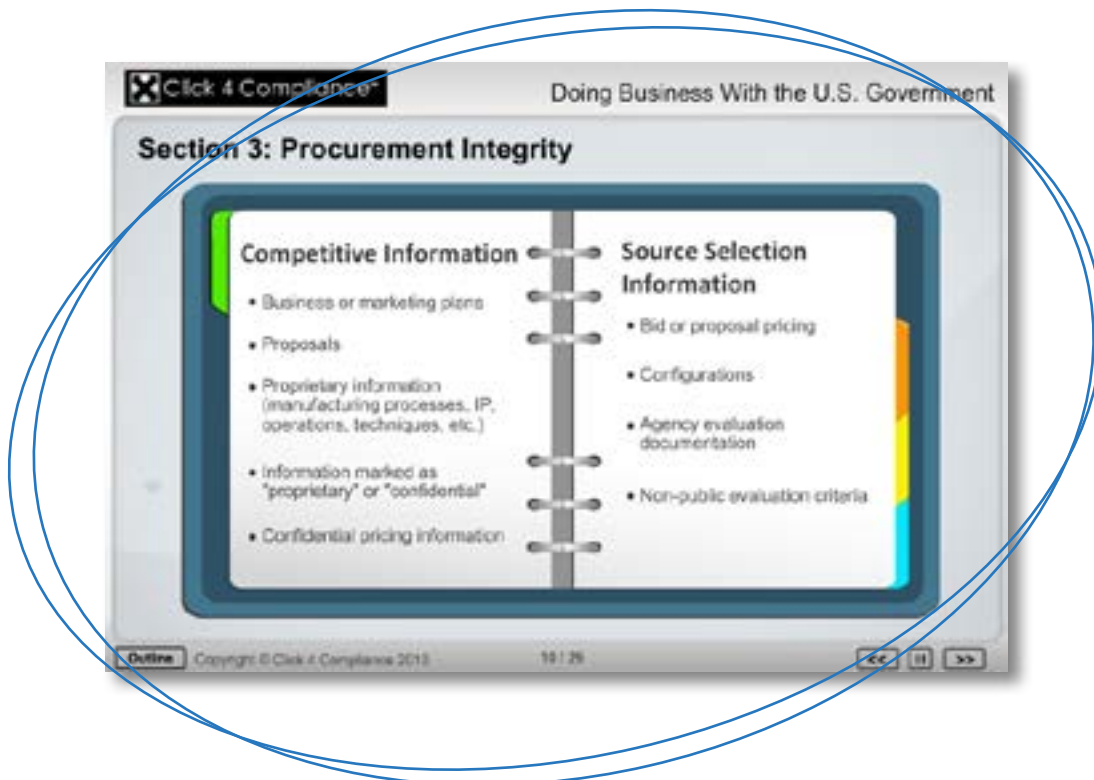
Click 4 Compliance

Doing Business With the U.S. Government

Section 3: Procurement Integrity

Competitive Information

• Business or marketing plans

• Proposals

• Proprietary information (manufacturing processes, IP, operations, techniques, etc.)

• Information marked as "proprietary" or "confidential"

• Confidential pricing information

Source Selection Information

• Bid or proposal pricing

• Configurations

• Agency evaluation documentation

• Non-public evaluation criteria

Outline Copyright © Click 4 Compliance 2010 10 / 26 << II >>